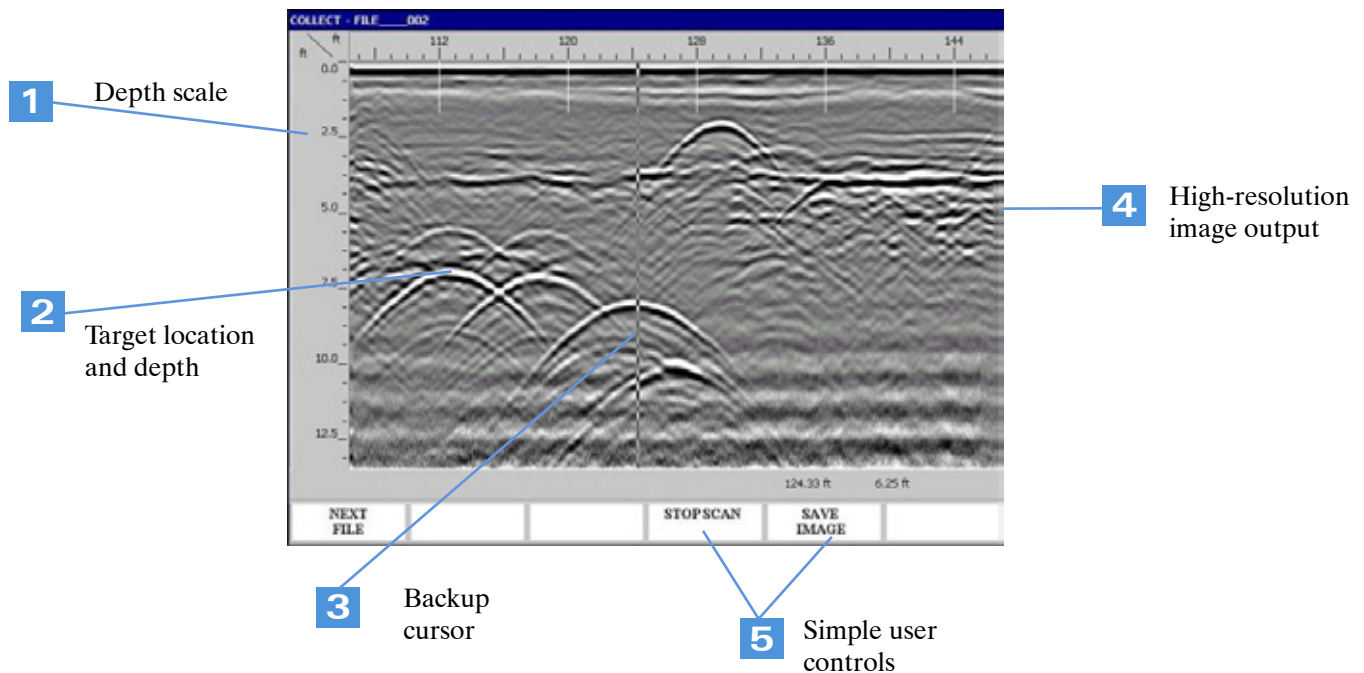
COLLECT - FILE____002

ft
ft
112
120
128
136
144

0.0
2.5
5.0
7.5
10.0
12.5

1 Depth scale

2 Target location and depth

3 Backup cursor

4 High-resolution image output

124.33 ft
6.25 ft

| NEXT FILE | | | STOP SCAN | SAVE IMAGE | |
|---|---|---|---|---|---|

5 Simple user controls